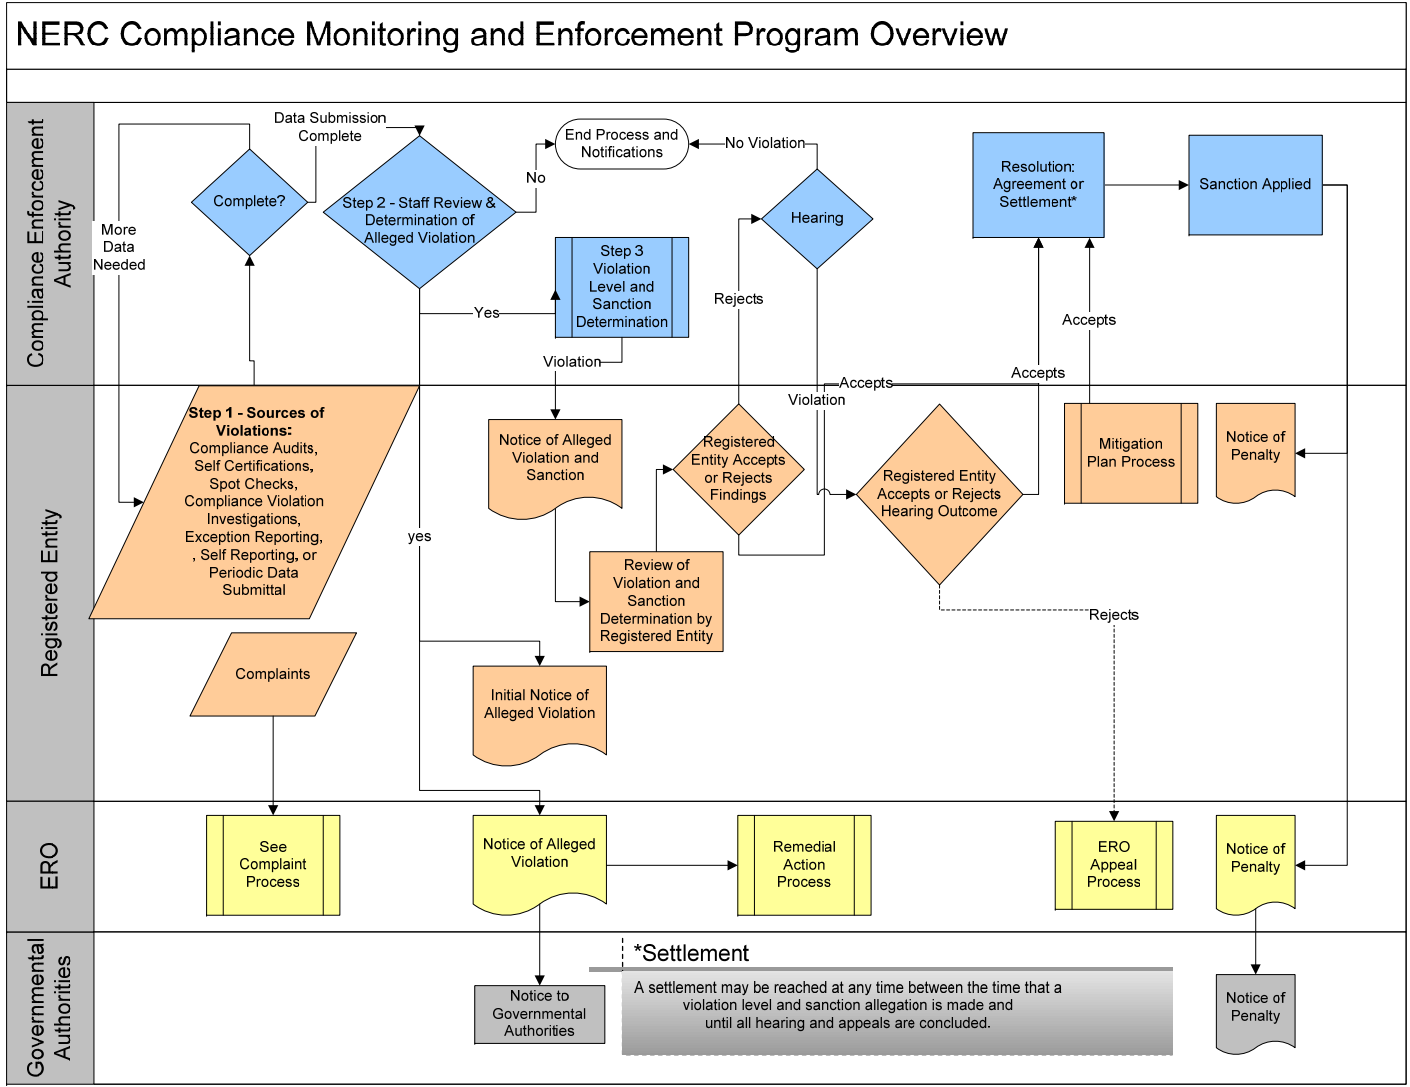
NERC Compliance Monitoring and Enforcement Program Overview

Compliance Enforcement Authority

Data Submission Complete

Complete?

More Data Needed

Step 2 - Staff Review & Determination of Alleged Violation

No

End Process and Notifications

No Violation

Hearing

Resolution: Agreement or Settlement*

Sanction Applied

Step 3 Violation Level and Sanction Determination

Yes

Violation

Rejects

Accepts

Accepts

Accepts

Violation

Registered Entity

Step 1 - Sources of Violations: Compliance Audits, Self Certifications, Spot Checks, Compliance Violation Investigations, Exception Reporting, , Self Reporting, or Periodic Data Submittal

Notice of Alleged Violation and Sanction

Registered Entity Accepts or Rejects Findings

Registered Entity Accepts or Rejects Hearing Outcome

Mitigation Plan Process

Notice of Penalty

yes

Review of Violation and Sanction Determination by Registered Entity

Rejects

Complaints

Initial Notice of Alleged Violation

ERO

See Complaint Process

Notice of Alleged Violation

Remedial Action Process

ERO Appeal Process

Notice of Penalty

Governmental Authorities

Notice to Governmental Authorities

*Settlement

A settlement may be reached at any time between the time that a violation level and sanction allegation is made and until all hearing and appeals are concluded.

Notice of Penalty